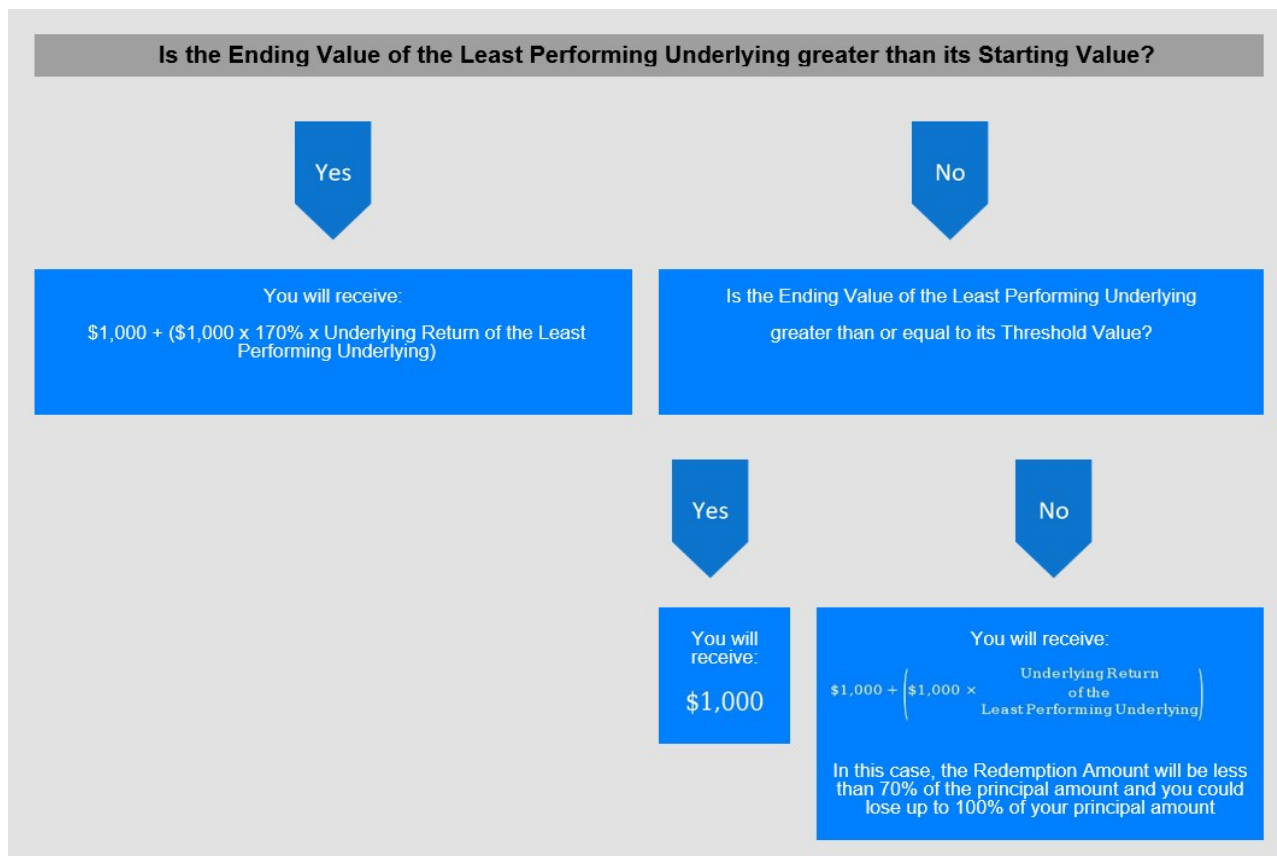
Is the Ending Value of the Least Performing Underlying greater than its Starting Value?

Yes

No

You will receive:

$1,000 + ($1,000 x 170% x Underlying Return of the Least Performing Underlying)

Is the Ending Value of the Least Performing Underlying greater than or equal to its Threshold Value?

Yes

No

You will receive:

$1,000

You will receive:

$\$1,000 + \left(\$1,000 \times \begin{matrix}\text{Underlying Return} \\ \text{of the} \\ \text{Least Performing Underlying}\end{matrix}\right)$

In this case, the Redemption Amount will be less than 70% of the principal amount and you could lose up to 100% of your principal amount